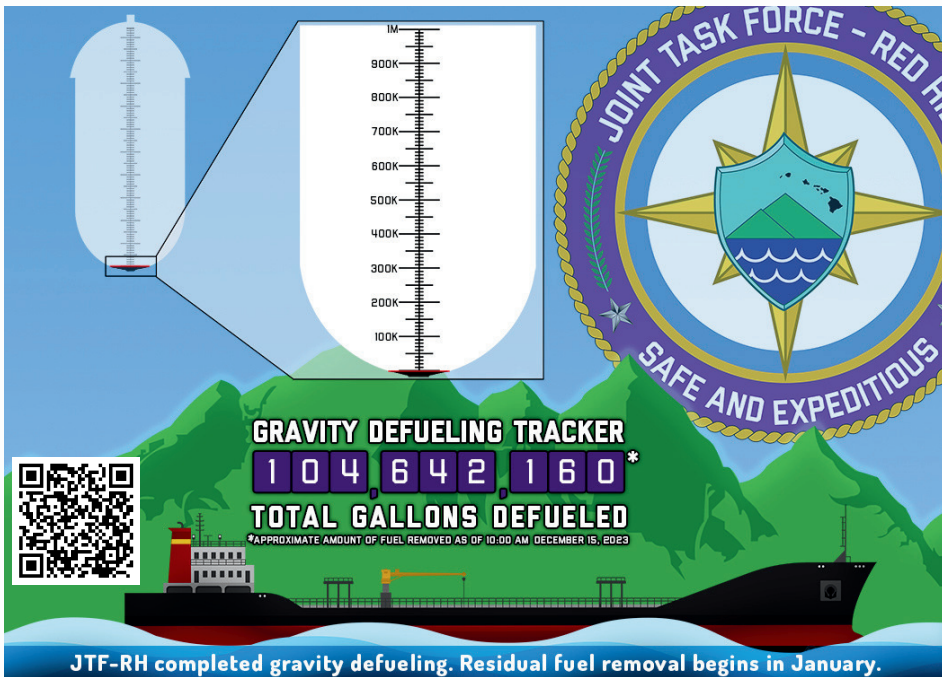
1M
900K
800K
700K
600K
500K
400K
300K
200K
100K

JOINT TASK FORCE - RED H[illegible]
SAFE AND EXPEDITIOUS

GRAVITY DEFUELING TRACKER
104,642,160*
TOTAL GALLONS DEFUELED
*APPROXIMATE AMOUNT OF FUEL REMOVED AS OF 10:00 AM DECEMBER 15, 2023

JTF-RH completed gravity defueling. Residual fuel removal begins in January.